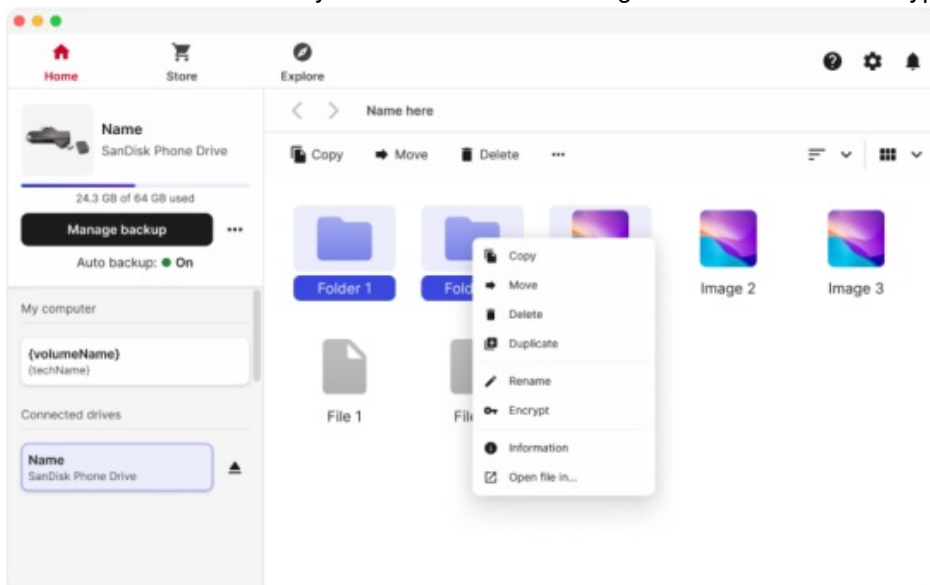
Home
Store
Explore

Name
SanDisk Phone Drive
24.3 GB of 64 GB used
Manage backup
...
Auto backup: ● On

My computer
{volumeName}
(techName)

Connected drives
Name
SanDisk Phone Drive

Name here

Copy
Move
Delete
...

Folder 1
Fold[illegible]
Image 2
Image 3
File 1
Fil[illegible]

Copy
Move
Delete
Duplicate
Rename
Encrypt
Information
Open file in...